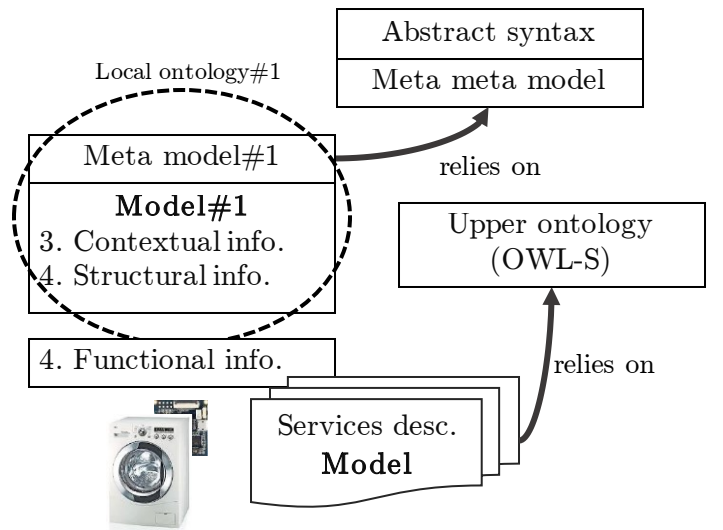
Abstract syntax

Meta meta model

Local ontology#1

Meta model#1

relies on

Model#1

3. Contextual info.

4. Structural info.

Upper ontology (OWL-S)

4. Functional info.

relies on

Services desc.

Model